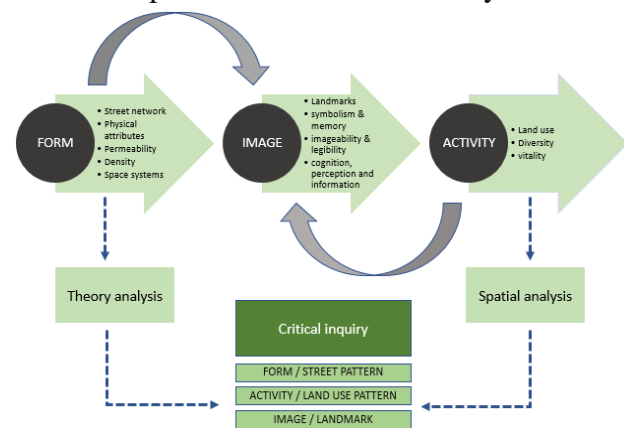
FORM

• Street network
• Physical attributes
• Permeability
• Density
• Space systems

IMAGE

• Landmarks
• symbolism & memory
• imageability & legibility
• cognition, perception and information

ACTIVITY

• Land use
• Diversity
• vitality

Theory analysis

Spatial analysis

Critical inquiry

FORM / STREET PATTERN

ACTIVITY / LAND USE PATTERN

IMAGE / LANDMARK